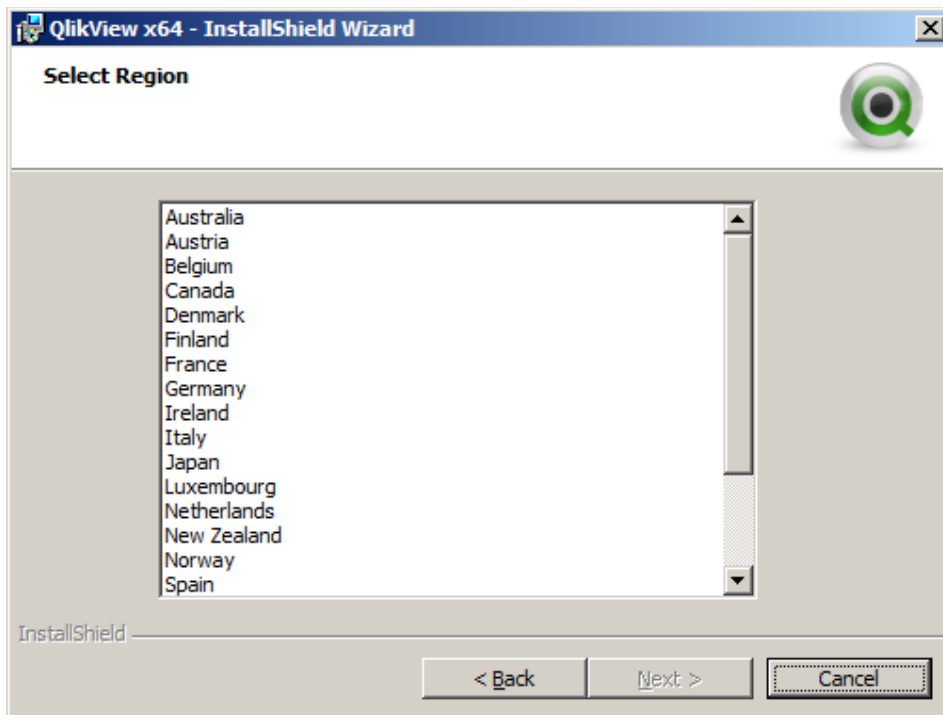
QlikView x64 - InstallShield Wizard

Select Region

Australia
Austria
Belgium
Canada
Denmark
Finland
France
Germany
Ireland
Italy
Japan
Luxembourg
Netherlands
New Zealand
Norway
Spain

InstallShield

< Back
Next >
Cancel